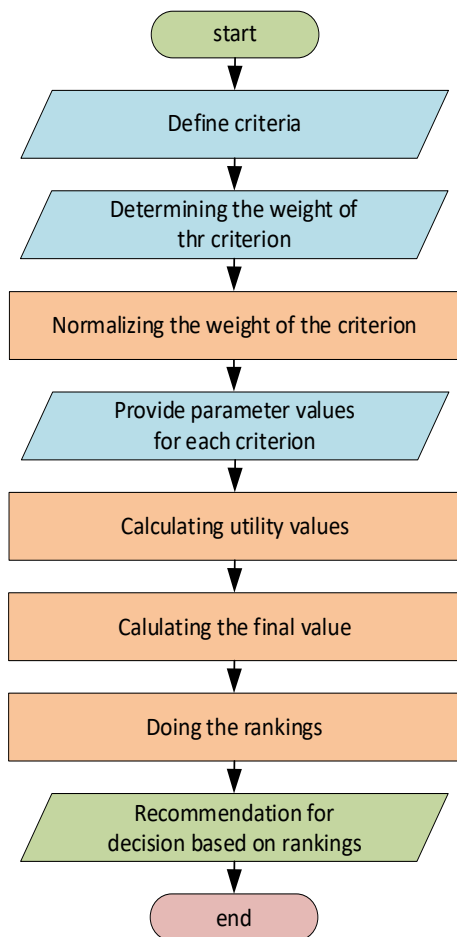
start

Define criteria

Determining the weight of thr criterion

Normalizing the weight of the criterion

Provide parameter values for each criterion

Calculating utility values

Calulating the final value

Doing the rankings

Recommendation for decision based on rankings

end